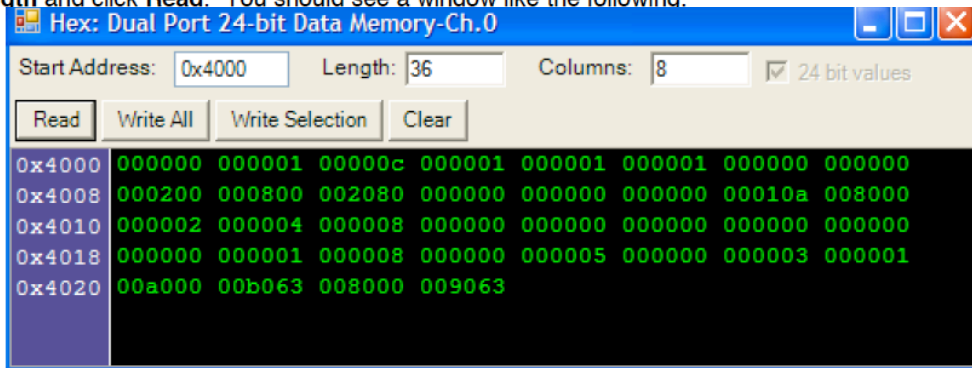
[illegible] and click **Read**. You should see a window like the following:

Hex: Dual Port 24-bit Data Memory-Ch.0

Start Address: 0x4000 Length: 36 Columns: 8 24 bit values

Read Write All Write Selection Clear

| | | | | | | | | |
|---|---|---|---|---|---|---|---|---|
| 0x4000 | 000000 | 000001 | 00000c | 000001 | 000001 | 000001 | 000000 | 000000 |
| 0x4008 | 000200 | 000800 | 002080 | 000000 | 000000 | 000000 | 00010a | 008000 |
| 0x4010 | 000002 | 000004 | 000008 | 000000 | 000000 | 000000 | 000000 | 000000 |
| 0x4018 | 000000 | 000001 | 000008 | 000000 | 000005 | 000000 | 000003 | 000001 |
| 0x4020 | 00a000 | 00b063 | 008000 | 009063 | | | | |